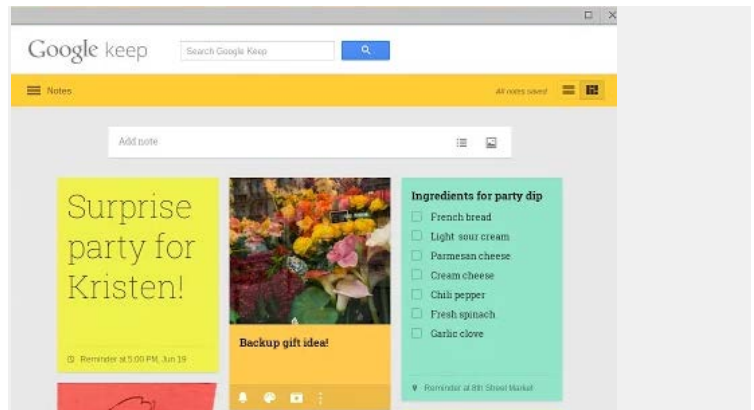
Google keep

Search Google Keep

Notes

All notes saved

Add note

Surprise party for Kristen!

Reminder at 5:00 PM, Jun 19

Backup gift idea!

Ingredients for party dip

French bread

Light sour cream

Parmesan cheese

Cream cheese

Chili pepper

Fresh spinach

Garlic clove

Reminder at 8th Street Market